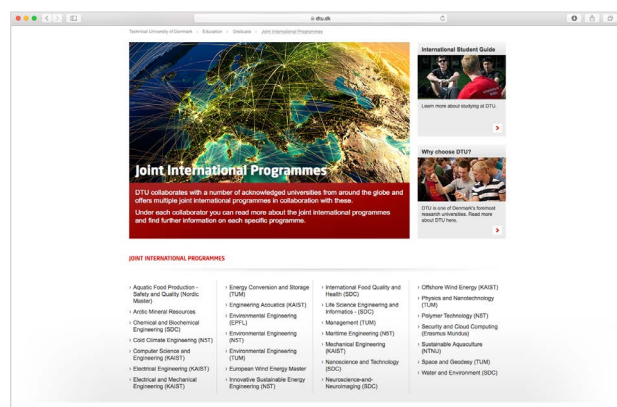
dtu.dk

Technical University of Denmark > Education > Graduate > Joint International Programmes

Joint International Programmes

DTU collaborates with a number of acknowledged universities from around the globe and offers multiple joint international programmes in collaboration with these.

Under each collaborator you can read more about the joint international programmes and find further information on each specific programme.

International Student Guide

Learn more about studying at DTU.

Why choose DTU?

DTU is one of Denmark's foremost research universities. Read more about DTU here.

JOINT INTERNATIONAL PROGRAMMES

› Aquatic Food Production - Safety and Quality (Nordic Master)
› Arctic Mineral Resources
› Chemical and Biochemical Engineering (SDC)
› Cold Climate Engineering (NST)
› Computer Science and Engineering (KAIST)
› Electrical Engineering (KAIST)
› Electrical and Mechanical Engineering (KAIST)

› Energy Conversion and Storage (TUM)
› Engineering Acoustics (KAIST)
› Environmental Engineering (EPFL)
› Environmental Engineering (NST)
› Environmental Engineering (TUM)
› European Wind Energy Master
› Innovative Sustainable Energy Engineering (NST)

› International Food Quality and Health (SDC)
› Life Science Engineering and Informatics - (SDC)
› Management (TUM)
› Maritime Engineering (NST)
› Mechanical Engineering (KAIST)
› Nanoscience and Technology (SDC)
› Neuroscience-and-Neuroimaging (SDC)

› Offshore Wind Energy (KAIST)
› Physics and Nanotechnology (TUM)
› Polymer Technology (NST)
› Security and Cloud Computing (Erasmus Mundus)
› Sustainable Aquaculture (NTNU)
› Space and Geodesy (TUM)
› Water and Environment (SDC)